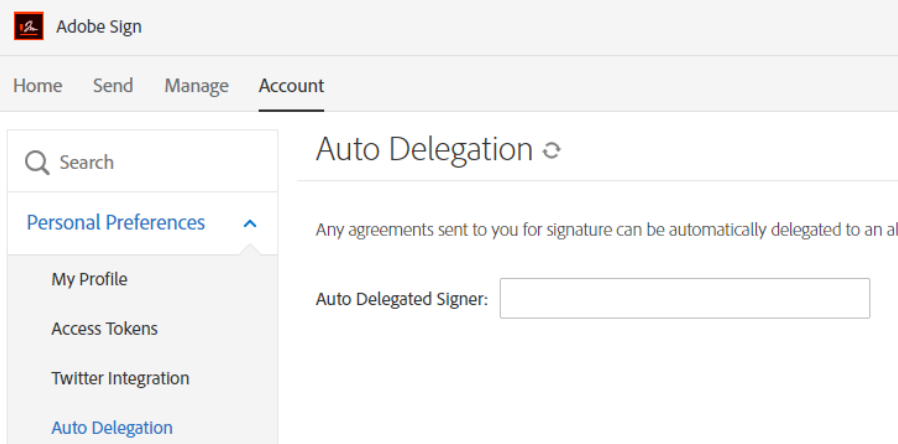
Adobe Sign

Home Send Manage Account

Search

Personal Preferences

My Profile

Access Tokens

Twitter Integration

Auto Delegation

Auto Delegation

Any agreements sent to you for signature can be automatically delegated to an al

Auto Delegated Signer: